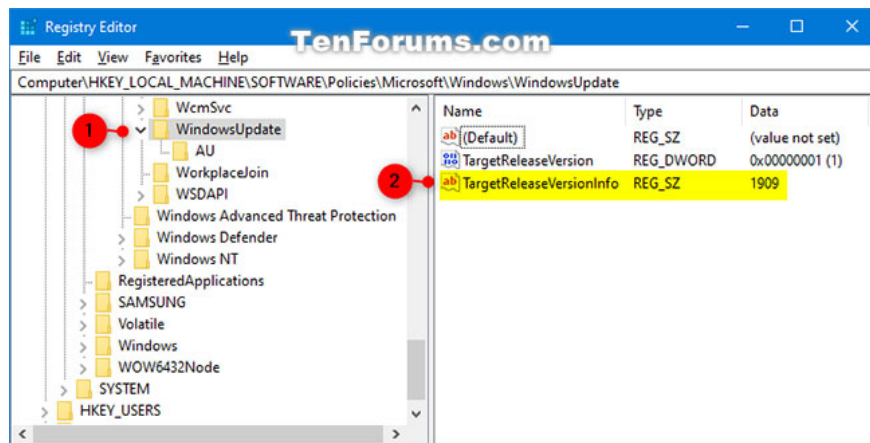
Registry Editor

TenForums.com

File Edit View Favorites Help

Computer\HKEY_LOCAL_MACHINE\SOFTWARE\Policies\Microsoft\Windows\WindowsUpdate

WcmSvc
1
WindowsUpdate
AU
WorkplaceJoin
WSDAPI
Windows Advanced Threat Protection
Windows Defender
Windows NT
RegisteredApplications
SAMSUNG
Volatile
Windows
WOW6432Node
SYSTEM
HKEY_USERS

| Name | Type | Data |
|---|---|---|
| (Default) | REG_SZ | (value not set) |
| TargetReleaseVersion | REG_DWORD | 0x00000001 (1) |
| TargetReleaseVersionInfo | REG_SZ | 1909 |

2